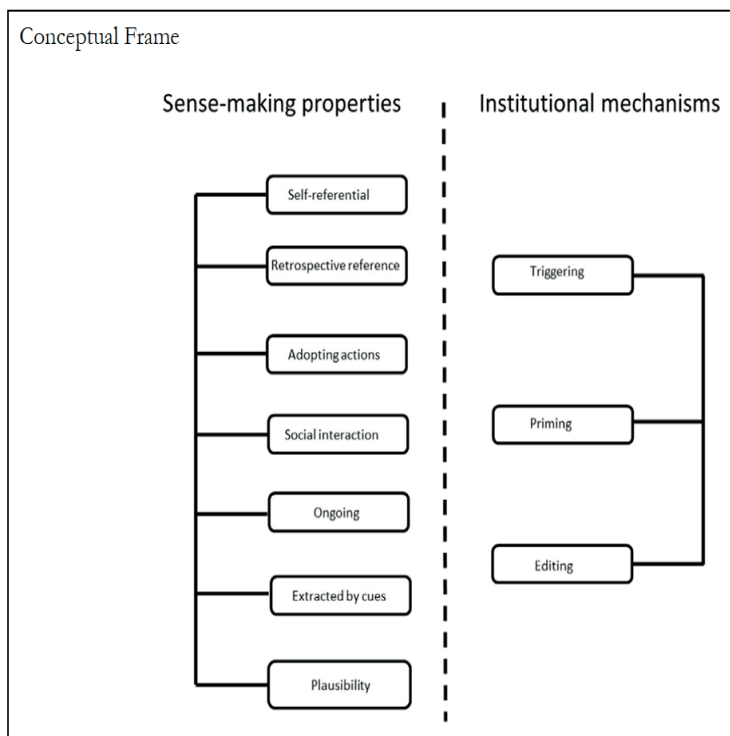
Conceptual Frame

Sense-making properties

Self-referential

Retrospective reference

Adopting actions

Social interaction

Ongoing

Extracted by cues

Plausibility

Institutional mechanisms

Triggering

Priming

Editing